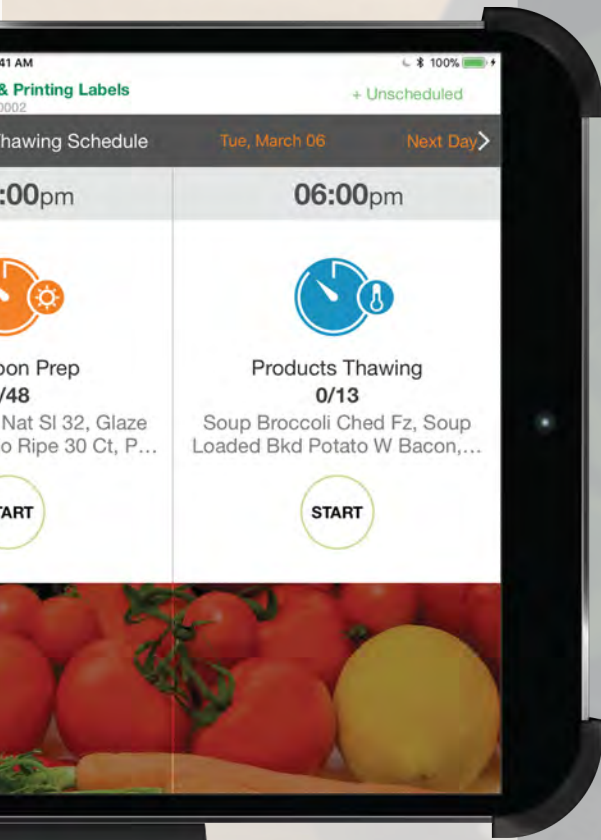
41 AM
100%
& Printing Labels
0002
+ Unscheduled
hawing Schedule
Tue, March 06
Next Day
:00pm
06:00pm
oon Prep
/48
Nat Sl 32, Glaze
o Ripe 30 Ct, P...
ART
Products Thawing
0/13
Soup Broccoli Ched Fz, Soup Loaded Bkd Potato W Bacon,...
START